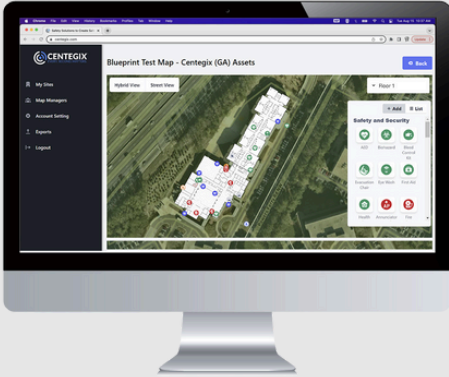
CENTEGIX

My Sites

Map Managers

Account Setting

Exports

Logout

Blueprint Test Map - Centegix (GA) Assets

Back

Hybrid View

Street View

Floor 1

Add

List

Safety and Security

AED

Biohazard

Bleed Control Kit

Evacuation Chair

Eye Wash

First Aid

Stealth

Annunciator

Fire